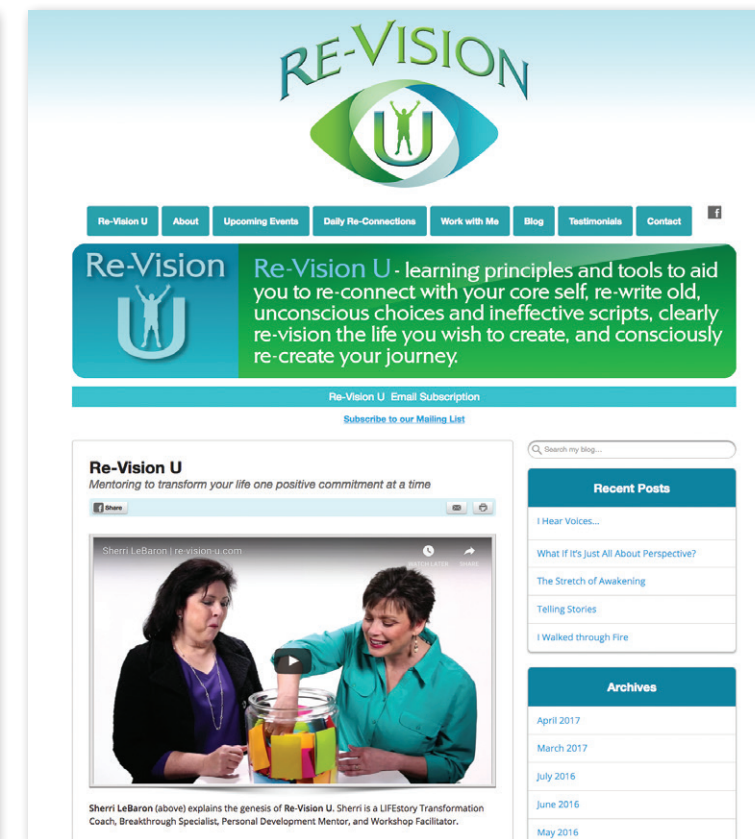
RE-VISION

U

Re-Vision U About Upcoming Events Daily Re-Connections Work with Me Blog Testimonials Contact

f

Re-Vision U

Re-Vision U - learning principles and tools to aid you to re-connect with your core self, re-write old, unconscious choices and ineffective scripts, clearly re-vision the life you wish to create, and consciously re-create your journey.

Re-Vision U Email Subscription

Subscribe to our Mailing List

Re-Vision U

Mentoring to transform your life one positive commitment at a time

Share

Sherri LeBaron | re-vision-u.com

WATCH LATER SHARE

Sherri LeBaron (above) explains the genesis of Re-Vision U. Sherri is a LIFEstory Transformation Coach, Breakthrough Specialist, Personal Development Mentor, and Workshop Facilitator.

Search my blog...

Recent Posts

I Hear Voices...

What If It's Just All About Perspective?

The Stretch of Awakening

Telling Stories

I Walked through Fire

Archives

April 2017

March 2017

July 2016

June 2016

May 2016